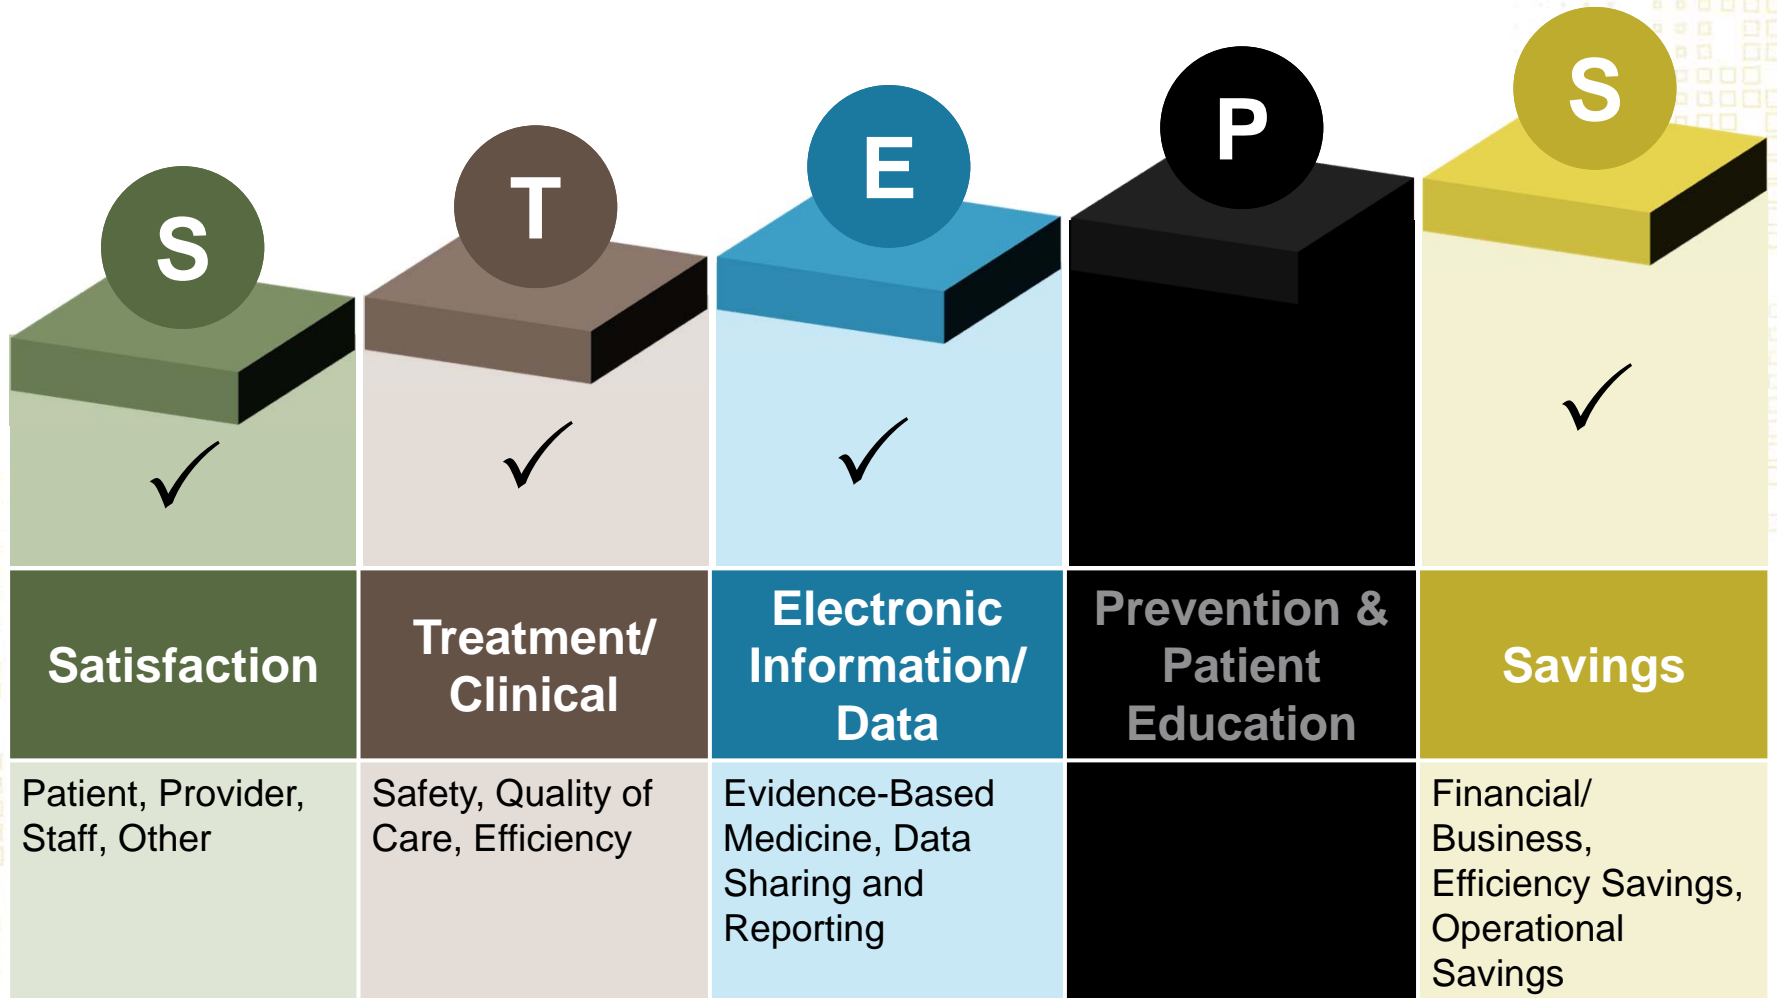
S

✓

Satisfaction

Patient, Provider, Staff, Other

T

✓

Treatment/ Clinical

Safety, Quality of Care, Efficiency

E

✓

Electronic Information/ Data

Evidence-Based Medicine, Data Sharing and Reporting

P

Prevention & Patient Education

S

✓

Savings

Financial/ Business, Efficiency Savings, Operational Savings